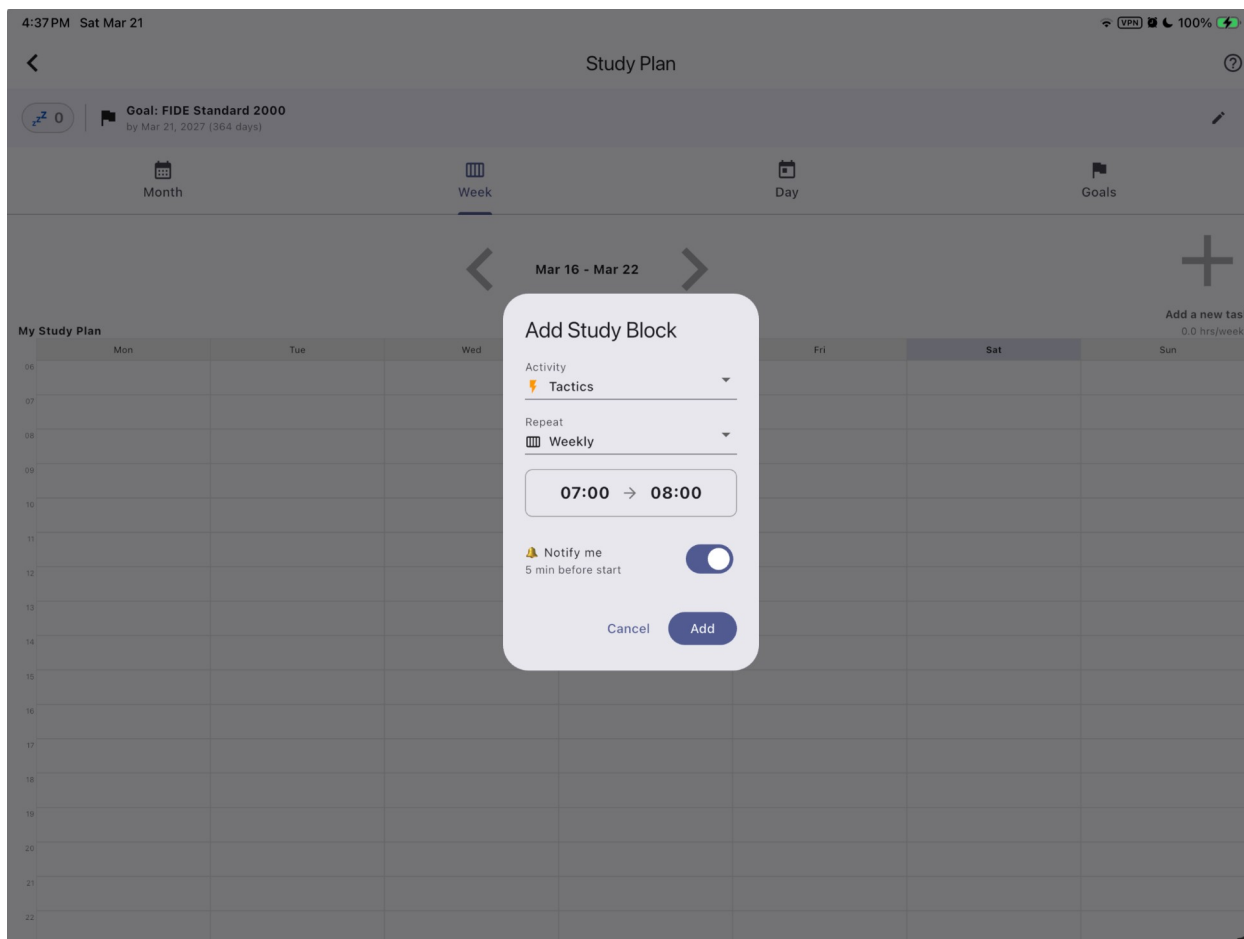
4:37 PM Sat Mar 21

VPN 100%

Study Plan

0

Goal: FIDE Standard 2000
by Mar 21, 2027 (364 days)

Month
Week
Day
Goals

Mar 16 - Mar 22

Add a new tas
0.0 hrs/week

My Study Plan

| | Mon | Tue | Wed | | Fri | Sat | Sun |
|---|---|---|---|---|---|---|---|
| 06 | | | | | | | |
| 07 | | | | | | | |
| 08 | | | | | | | |
| 09 | | | | | | | |
| 10 | | | | | | | |
| 11 | | | | | | | |
| 12 | | | | | | | |
| 13 | | | | | | | |
| 14 | | | | | | | |
| 15 | | | | | | | |
| 16 | | | | | | | |
| 17 | | | | | | | |
| 18 | | | | | | | |
| 19 | | | | | | | |
| 20 | | | | | | | |
| 21 | | | | | | | |
| 22 | | | | | | | |

Add Study Block

Activity
Tactics

Repeat
Weekly

07:00 → 08:00

Notify me
5 min before start

Cancel
Add